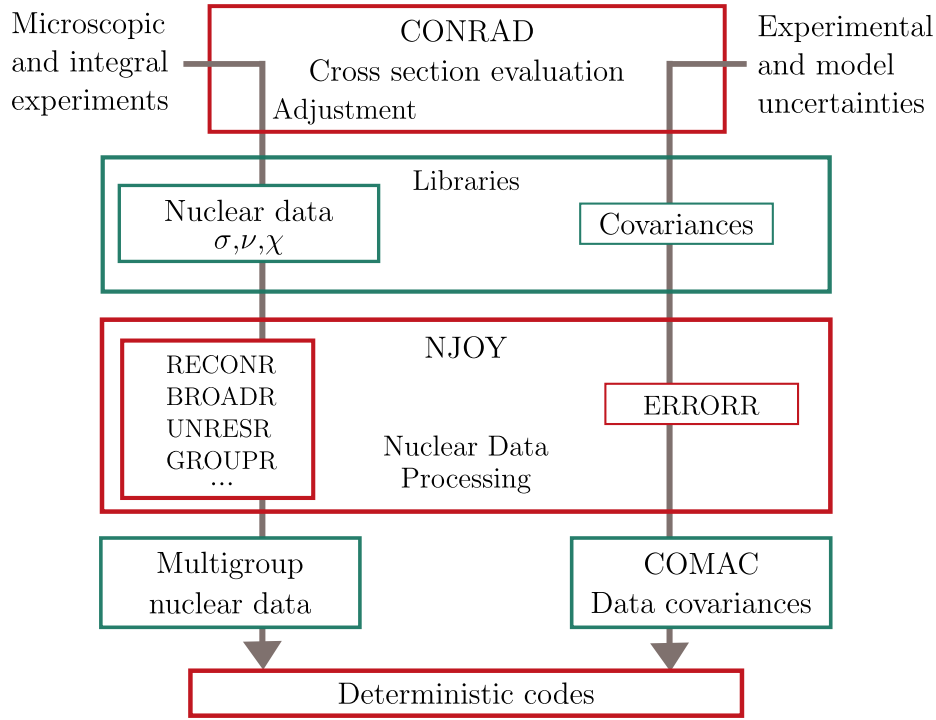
Microscopic and integral experiments

CONRAD
Cross section evaluation
Adjustment

Experimental and model uncertainties

Libraries

Nuclear data
$\sigma$,$\nu$,$\chi$

Covariances

NJOY

RECONR
BROADR
UNRESR
GROUPR
...

Nuclear Data Processing

ERRORR

Multigroup nuclear data

COMAC
Data covariances

Deterministic codes